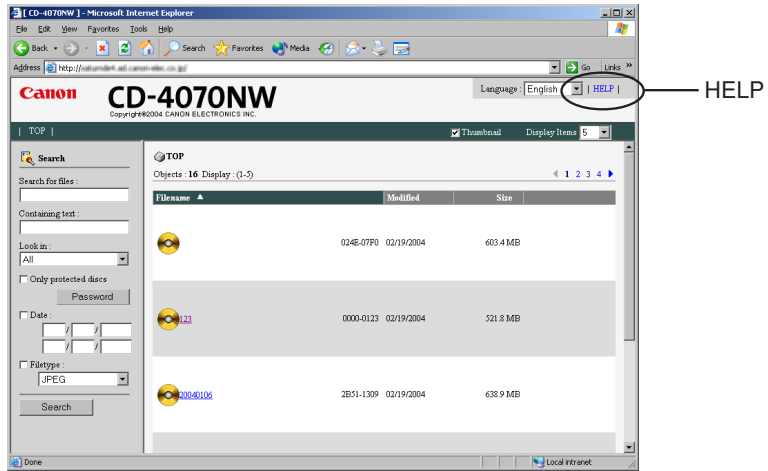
[ CD-4070NW ] - Microsoft Internet Explorer

File Edit View Favorites Tools Help

Back Search Favorites Media

Address http://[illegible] Go Links »

Canon CD-4070NW
Copyright©2004 CANON ELECTRONICS INC.

Language : English | HELP |

HELP

| TOP |

Thumbnail Display Items 5

Search

Search for files :

Containing text :

Look in :
All

Only protected discs
Password

Date :
/ /
/ /

Filetype :
JPEG

Search

TOP

Objects : 16 Display : (1-5)

1 2 3 4

| Filename ▲ | | Modified | Size |
|---|---|---|---|
| | 024E-07F0 | 02/19/2004 | 603.4 MB |
| 123 | 0000-0123 | 02/19/2004 | 521.8 MB |
| 20040106 | 2B51-1309 | 02/19/2004 | 638.9 MB |

Done Local intranet